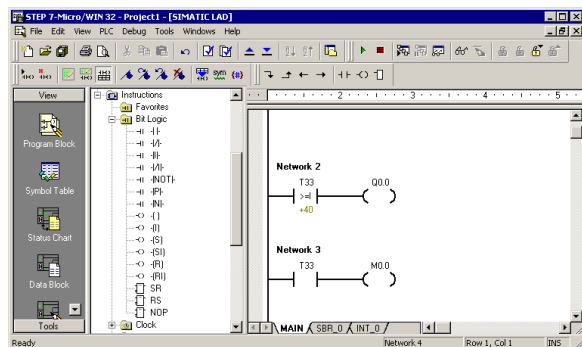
STEP 7-Micro/WIN 32 - Project1 - [SIMATIC LAD]

File Edit View PLC Debug Tools Windows Help

View

Program Block

Symbol Table

Status Chart

Data Block

Tools

Instructions
Favorites
Bit Logic
-| |-
-|/|-
-|I|-
-|/I|-
-|NOT|-
-|P|-
-|N|-
-( )
-(I)
-(S)
-(SI)
-(R)
-(RI)
SR
RS
NOP
Clock

2 3 4 5

Network 2
T33
>=I
+40
Q0.0

Network 3
T33
M0.0

MAIN SBR_0 INT_0

Ready Network 4 Row 1, Col 1 INS